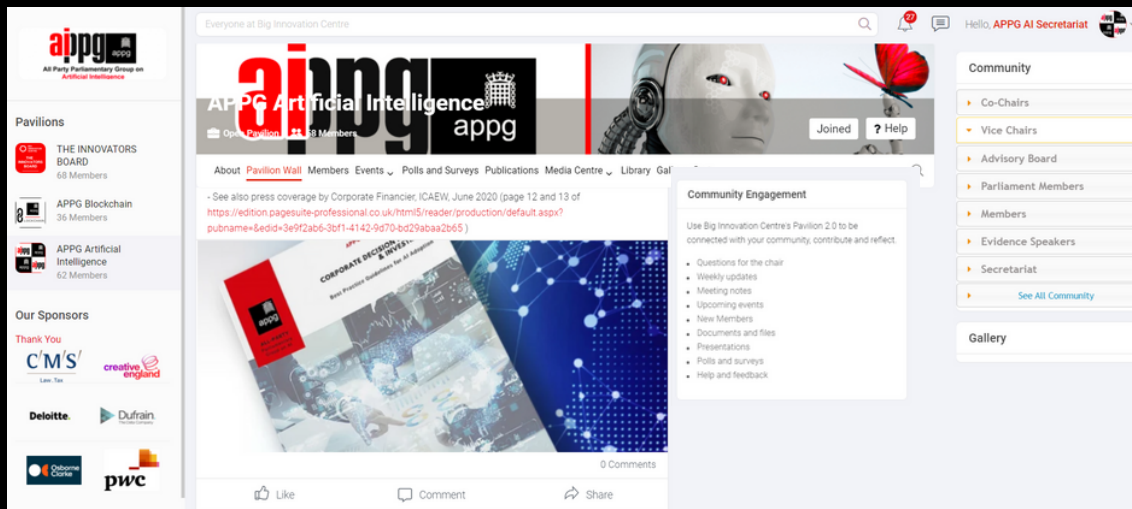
aippg appg
All Party Parliamentary Group on Artificial Intelligence

Pavilions

THE INNOVATORS BOARD
68 Members

APPG Blockchain
36 Members

APPG Artificial Intelligence
62 Members

Our Sponsors

Thank You

CMS Law. Tax

creative england

Deloitte.

Dufrain

Osborne Clarke

pwc

Everyone at Big Innovation Centre

27

Hello, APPG AI Secretariat

aippg appg

APPG Artificial Intelligence

Open Pavilion 68 Members

Joined

? Help

About Pavilion Wall Members Events Polls and Surveys Publications Media Centre Library Gal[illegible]

- See also press coverage by Corporate Financier, ICAEW, June 2020 (page 12 and 13 of https://edition.pagesuite-professional.co.uk/html5/reader/production/default.aspx?pubname=&edid=3e9f2ab6-3bf1-4142-9d70-bd29abaa2b65 )

appg
CORPORATE DECISION-MAKING & INVESTMENT
Best Practice Guidelines for AI Adoption

0 Comments

Like Comment Share

Community Engagement

Use Big Innovation Centre's Pavilion 2.0 to be connected with your community, contribute and reflect

- Questions for the chair
- Weekly updates
- Meeting notes
- Upcoming events
- New Members
- Documents and files
- Presentations
- Polls and surveys
- Help and feedback

Community

Co-Chairs
Vice Chairs
Advisory Board
Parliament Members
Members
Evidence Speakers
Secretariat
See All Community

Gallery